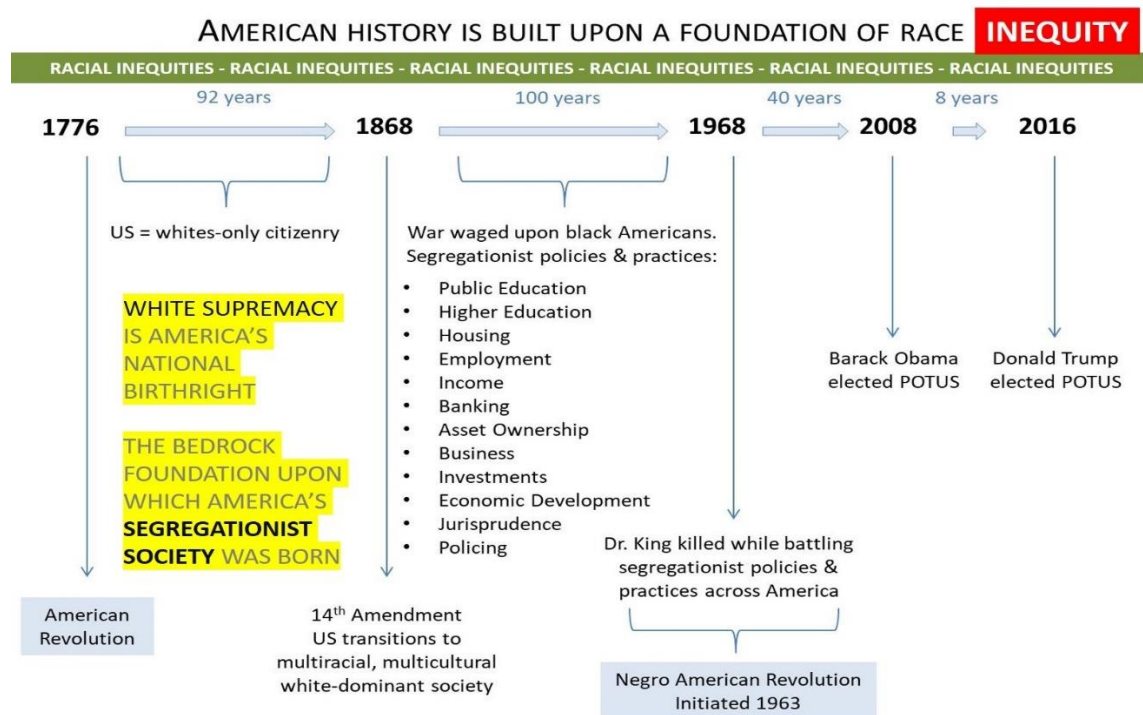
AMERICAN HISTORY IS BUILT UPON A FOUNDATION OF RACE INEQUITY

RACIAL INEQUITIES - RACIAL INEQUITIES - RACIAL INEQUITIES - RACIAL INEQUITIES - RACIAL INEQUITIES - RACIAL INEQUITIES

92 years

100 years

40 years

8 years

1776

1868

1968

2008

2016

US = whites-only citizenry

WHITE SUPREMACY IS AMERICA'S NATIONAL BIRTHRIGHT

THE BEDROCK FOUNDATION UPON WHICH AMERICA'S SEGREGATIONIST SOCIETY WAS BORN

War waged upon black Americans. Segregationist policies & practices:

- Public Education
- Higher Education
- Housing
- Employment
- Income
- Banking
- Asset Ownership
- Business
- Investments
- Economic Development
- Jurisprudence
- Policing

Barack Obama elected POTUS

Donald Trump elected POTUS

Dr. King killed while battling segregationist policies & practices across America

American Revolution

14$^{th}$ Amendment
US transitions to multiracial, multicultural white-dominant society

Negro American Revolution Initiated 1963